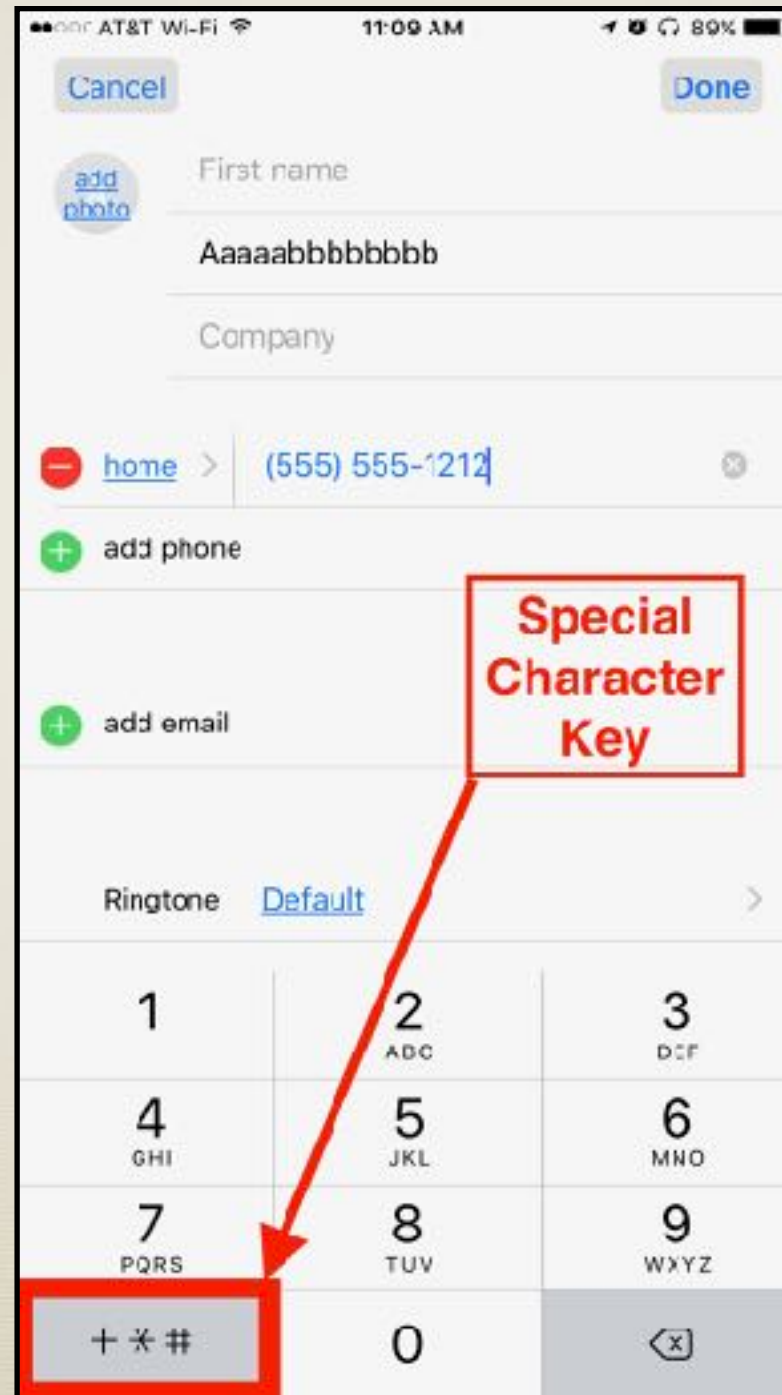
AT&T Wi-Fi 11:09 AM 89%

Cancel

Done

add photo

First name

Aaaaabbbbbbb

Company

home > (555) 555-1212

add phone

Special Character Key

add email

Ringtone Default >

1

2 ABC

3 DEF

4 GHI

5 JKL

6 MNO

7 PQRS

8 TUV

9 WXYZ

+ * #

0